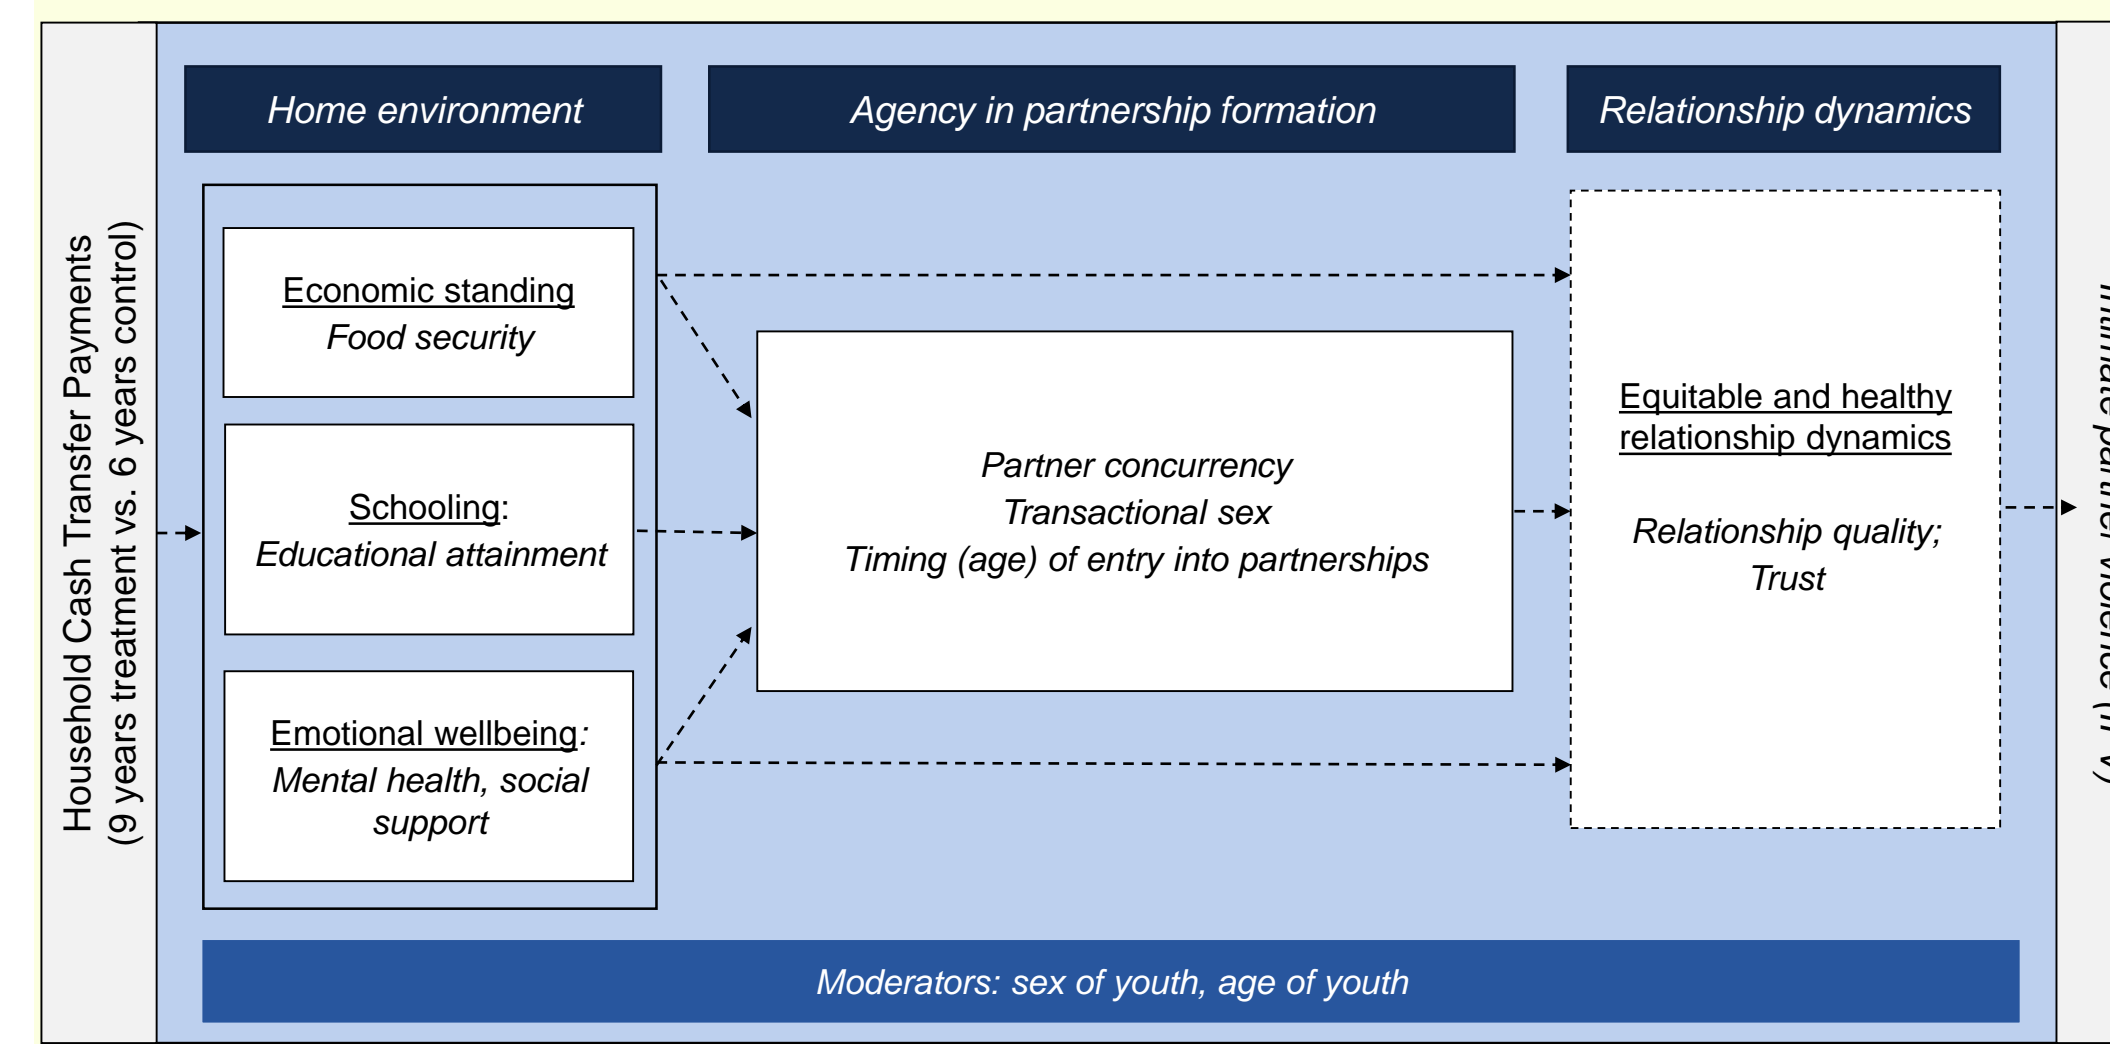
Household Cash Transfer Payments
(9 years treatment vs. 6 years control)

Home environment

Agency in partnership formation

Relationship dynamics

Economic standing
Food security

Schooling:
Educational attainment

Emotional wellbeing:
Mental health, social support

Partner concurrency
Transactional sex
Timing (age) of entry into partnerships

Equitable and healthy relationship dynamics

Relationship quality;
Trust

Moderators: sex of youth, age of youth

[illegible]